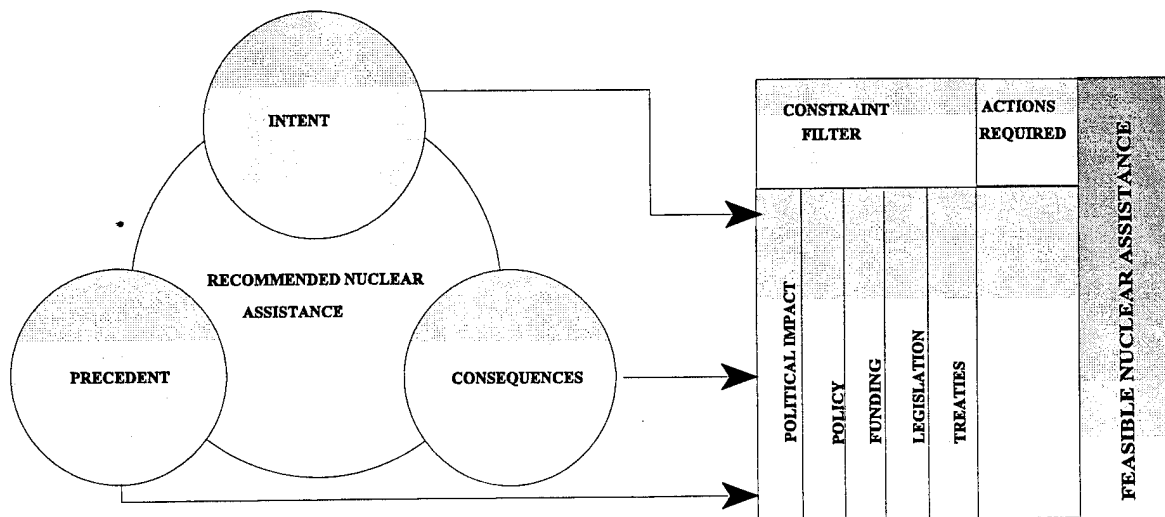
INTENT

RECOMMENDED NUCLEAR ASSISTANCE

PRECEDENT

CONSEQUENCES

| CONSTRAINT FILTER | | | | | ACTIONS REQUIRED | FEASIBLE NUCLEAR ASSISTANCE |
|---|---|---|---|---|---|---|
| POLITICAL IMPACT | POLICY | FUNDING | LEGISLATION | TREATIES | | |